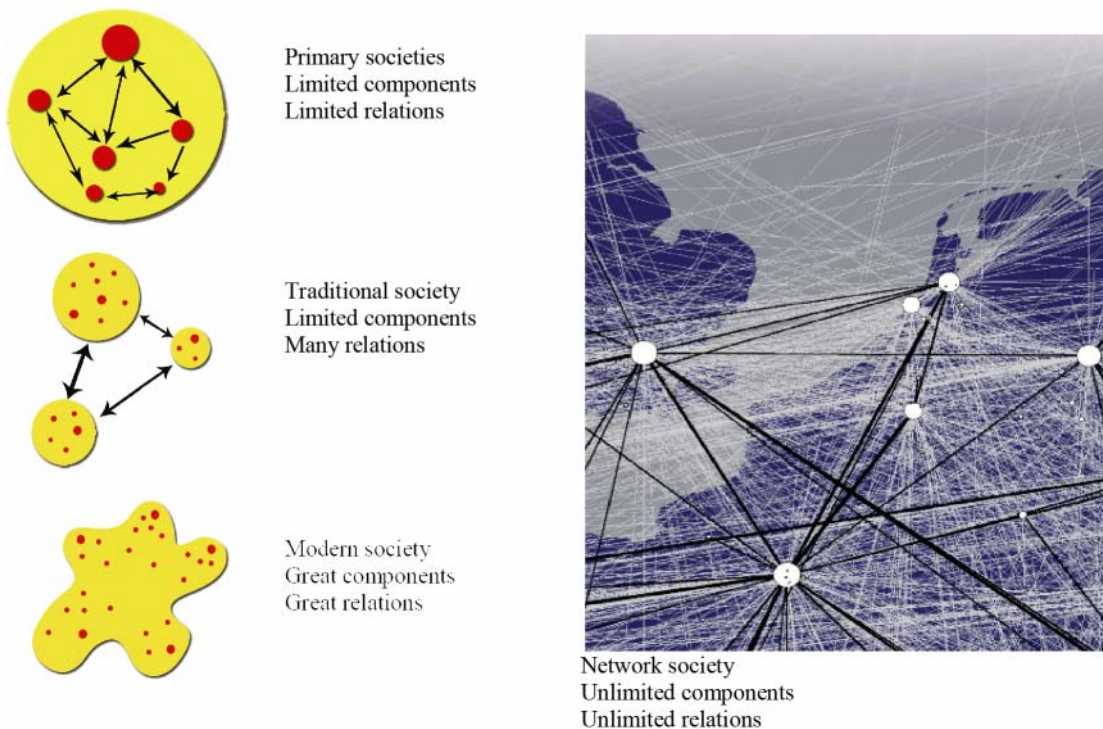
Primary societies
Limited components
Limited relations

Traditional society
Limited components
Many relations

Modern society
Great components
Great relations

Network society
Unlimited components
Unlimited relations